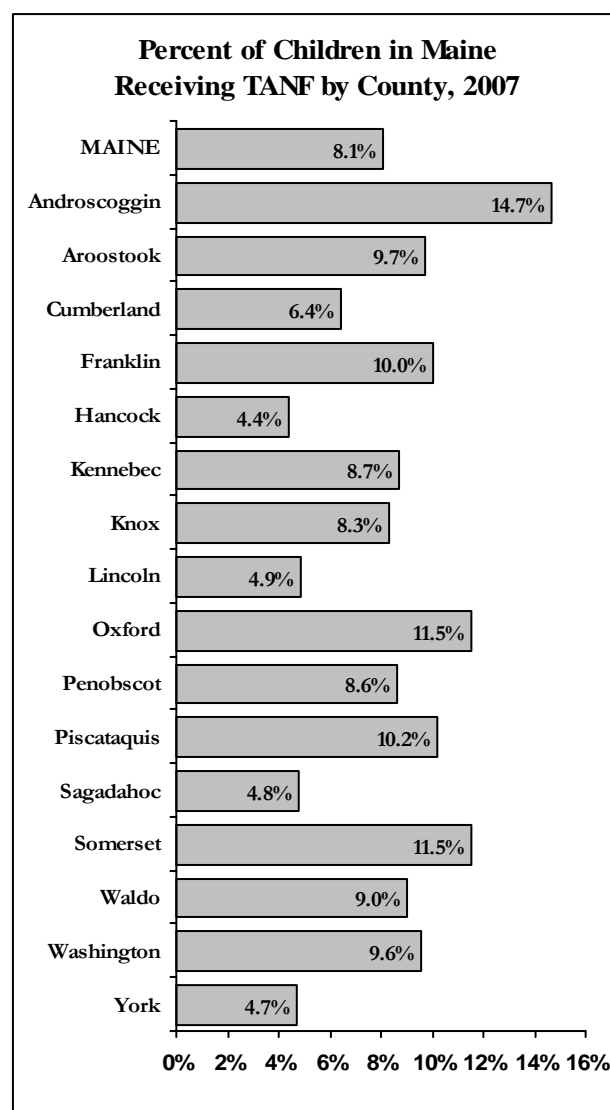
Percent of Children in Maine Receiving TANF by County, 2007

| County | Percent |
|---|---|
| MAINE | 8.1% |
| Androscoggin | 14.7% |
| Aroostook | 9.7% |
| Cumberland | 6.4% |
| Franklin | 10.0% |
| Hancock | 4.4% |
| Kennebec | 8.7% |
| Knox | 8.3% |
| Lincoln | 4.9% |
| Oxford | 11.5% |
| Penobscot | 8.6% |
| Piscataquis | 10.2% |
| Sagadahoc | 4.8% |
| Somerset | 11.5% |
| Waldo | 9.0% |
| Washington | 9.6% |
| York | 4.7% |

0% 2% 4% 6% 8% 10% 12% 14% 16%